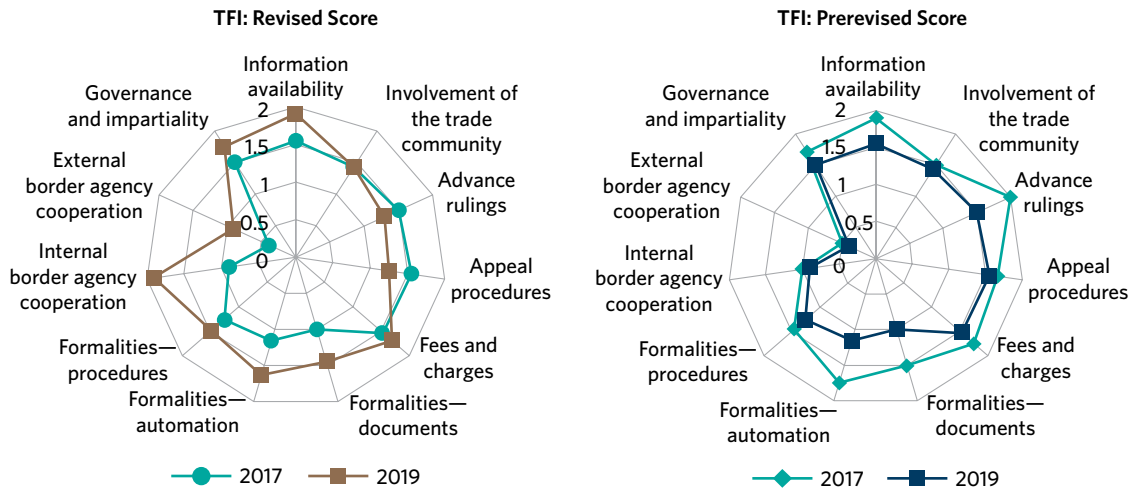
TFI: Revised Score

Information availability
Involvement of the trade community
Advance rulings
Appeal procedures
Fees and charges
Formalities—documents
Formalities—automation
Formalities—procedures
Internal border agency cooperation
External border agency cooperation
Governance and impartiality

2
1.5
1
0.5
0

2017
2019

TFI: Prerevised Score

Information availability
Involvement of the trade community
Advance rulings
Appeal procedures
Fees and charges
Formalities—documents
Formalities—automation
Formalities—procedures
Internal border agency cooperation
External border agency cooperation
Governance and impartiality

2
1.5
1
0.5
0

2017
2019